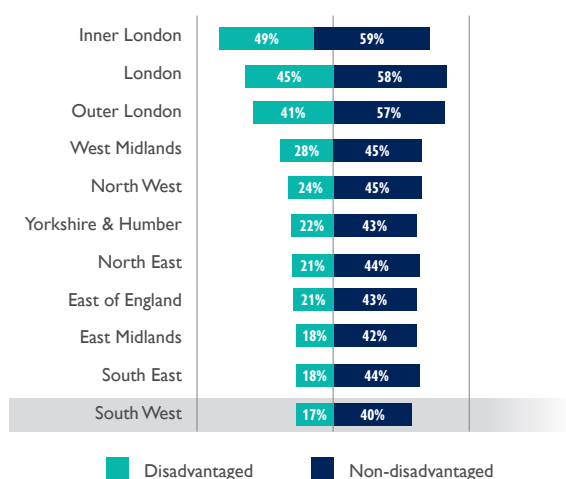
| Region | Disadvantaged | Non-disadvantaged |
|---|---|---|
| Inner London | 49% | 59% |
| London | 45% | 58% |
| Outer London | 41% | 57% |
| West Midlands | 28% | 45% |
| North West | 24% | 45% |
| Yorkshire & Humber | 22% | 43% |
| North East | 21% | 44% |
| East of England | 21% | 43% |
| East Midlands | 18% | 42% |
| South East | 18% | 44% |
| South West | 17% | 40% |

Disadvantaged
Non-disadvantaged